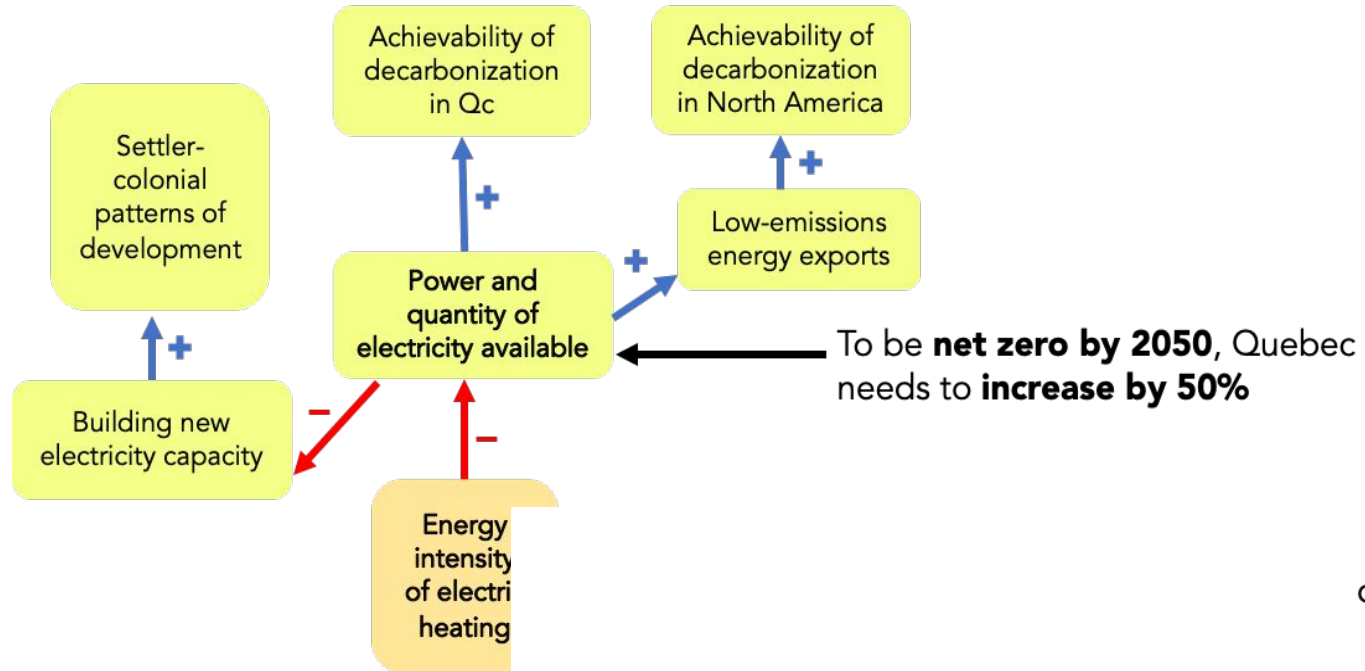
Achievability of decarbonization in Qc

Achievability of decarbonization in North America

Settler-colonial patterns of development

+

+

Low-emissions energy exports

+

Power and quantity of electricity available

+

To be **net zero by 2050**, Quebec needs to **increase by 50%**

Building new electricity capacity

−

−

Energy intensity of electri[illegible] heating

c